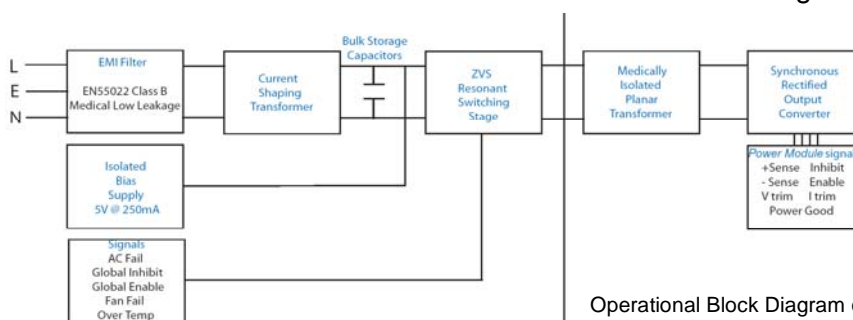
g

L
E
N

EMI Filter
EN55022 Class B
Medical Low Leakage

Current Shaping Transformer

Bulk Storage Capacitors

ZVS Resonant Switching Stage

Medically Isolated Planar Transformer

Synchronous Rectified Output Converter

Power Module signa
+Sense Inhibit
- Sense Enable
V trim I trim
Power Good

Isolated Bias Supply 5V @ 250mA

Signals
AC Fail
Global Inhibit
Global Enable
Fan Fail
Over Temp

Operational Block Diagram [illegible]